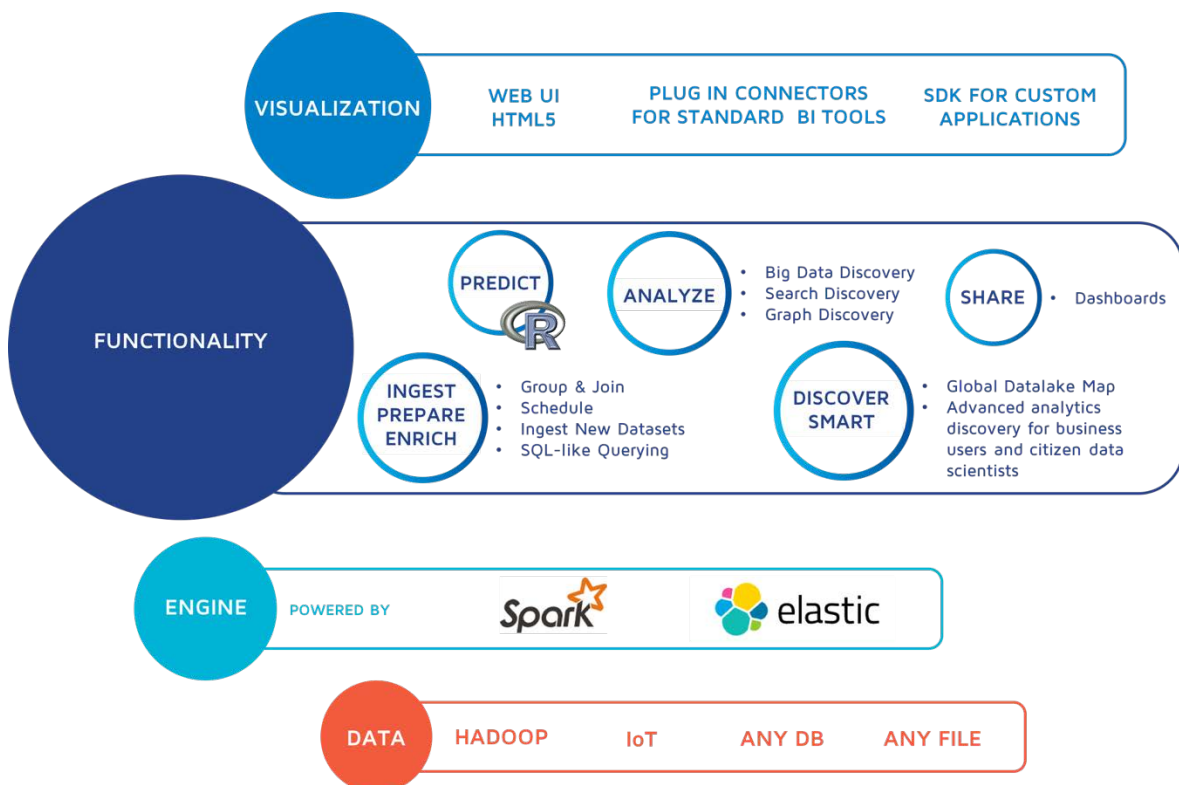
VISUALIZATION

WEB UI
HTML5

PLUG IN CONNECTORS
FOR STANDARD BI TOOLS

SDK FOR CUSTOM
APPLICATIONS

FUNCTIONALITY

PREDICT

R

ANALYZE

• Big Data Discovery
• Search Discovery
• Graph Discovery

SHARE

• Dashboards

INGEST
PREPARE
ENRICH

• Group & Join
• Schedule
• Ingest New Datasets
• SQL-like Querying

DISCOVER
SMART

• Global Datalake Map
• Advanced analytics discovery for business users and citizen data scientists

ENGINE

POWERED BY

Spark

elastic

DATA

HADOOP

IoT

ANY DB

ANY FILE